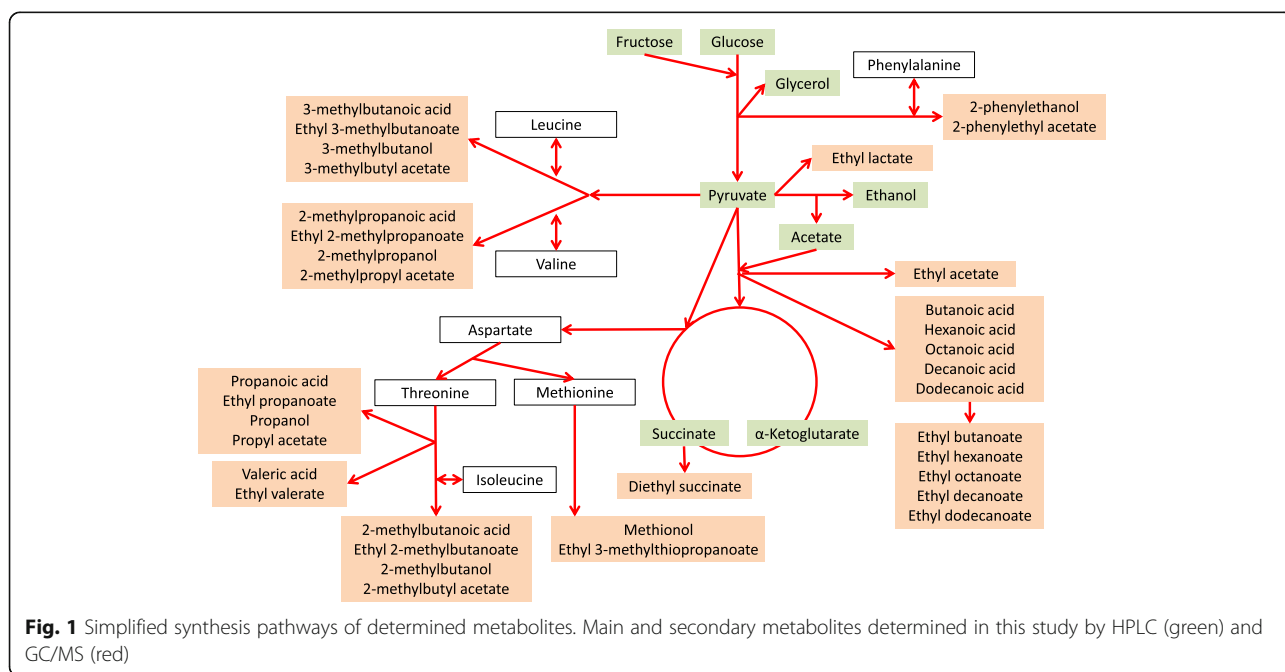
Fructose

Glucose

Glycerol

Phenylalanine

2-phenylethanol
2-phenylethyl acetate

3-methylbutanoic acid
Ethyl 3-methylbutanoate
3-methylbutanol
3-methylbutyl acetate

Leucine

Ethyl lactate

Pyruvate

Ethanol

2-methylpropanoic acid
Ethyl 2-methylpropanoate
2-methylpropanol
2-methylpropyl acetate

Valine

Acetate

Ethyl acetate

Butanoic acid
Hexanoic acid
Octanoic acid
Decanoic acid
Dodecanoic acid

Aspartate

Threonine

Methionine

Propanoic acid
Ethyl propanoate
Propanol
Propyl acetate

Succinate

α-Ketoglutarate

Ethyl butanoate
Ethyl hexanoate
Ethyl octanoate
Ethyl decanoate
Ethyl dodecanoate

Valeric acid
Ethyl valerate

Isoleucine

Diethyl succinate

2-methylbutanoic acid
Ethyl 2-methylbutanoate
2-methylbutanol
2-methylbutyl acetate

Methionol
Ethyl 3-methylthiopropanoate

**Fig. 1** Simplified synthesis pathways of determined metabolites. Main and secondary metabolites determined in this study by HPLC (green) and GC/MS (red)